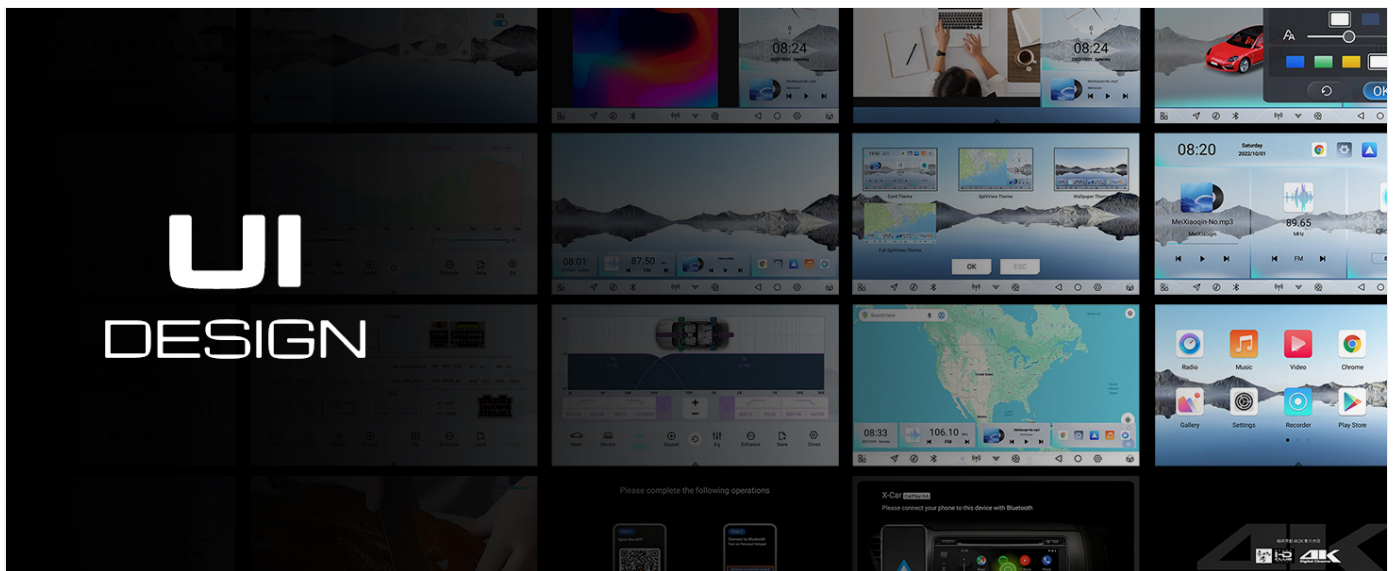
UI
DESIGN

08:24

08:24

OK

08:20
Saturday
2022/10/01
MeiXiaoqin-No.mp3
MeiXiaoqin
89.65
MHz
FM

08:01
87.50

Card Theme
SplitView Theme
Wallpaper Theme
Full SplitView Theme
OK
ESC

Radio
Music
Video
Chrome
Gallery
Settings
Recorder
Play Store

Sound
Eq
Enhance
Save
Store

08:33
106.10

Please complete the following operations

X-Car
Please connect your phone to this device with Bluetooth

4K